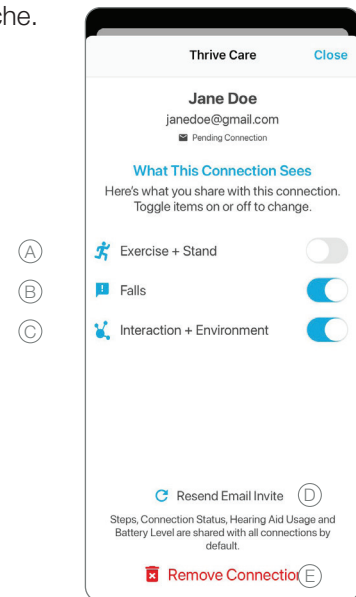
che.

Thrive Care Close

Jane Doe
janedoe@gmail.com
Pending Connection

What This Connection Sees
Here's what you share with this connection. Toggle items on or off to change.

A Exercise + Stand

B Falls

C Interaction + Environment

Resend Email Invite D

Steps, Connection Status, Hearing Aid Usage and Battery Level are shared with all connections by default.

Remove Connectio E